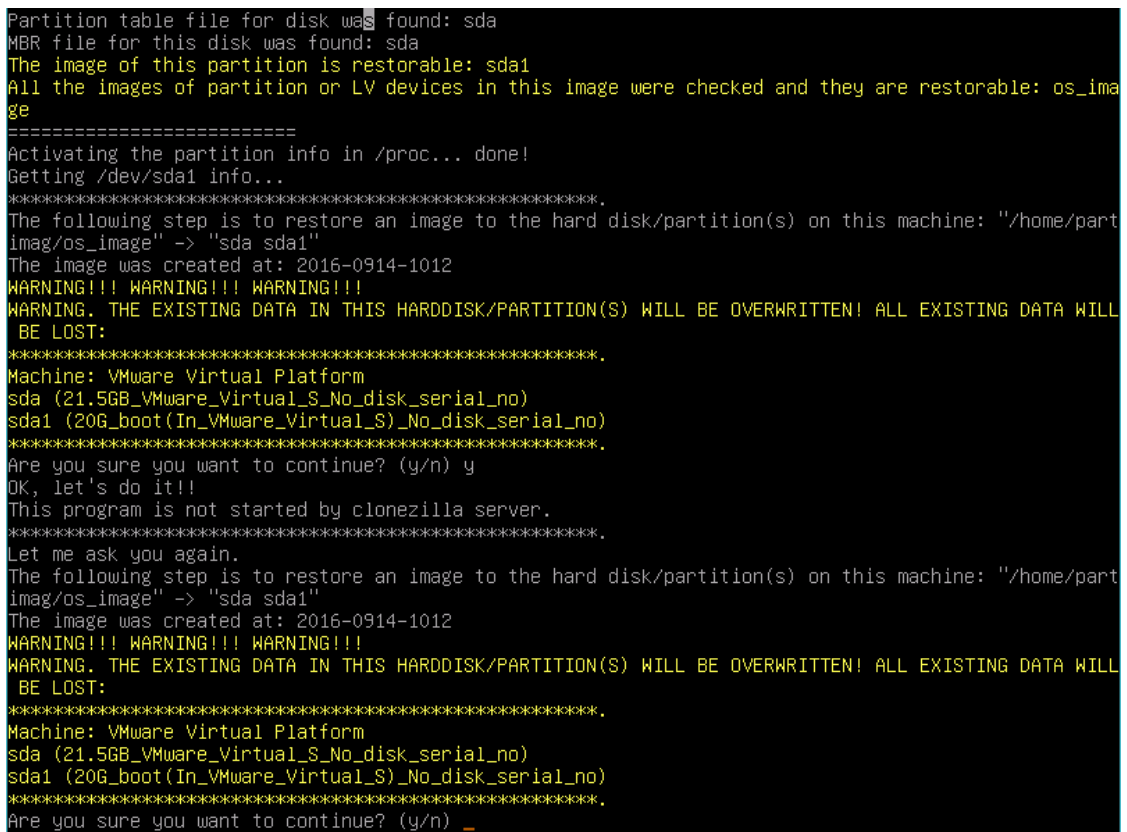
Partition table file for disk was found: sda
MBR file for this disk was found: sda
The image of this partition is restorable: sda1
All the images of partition or LV devices in this image were checked and they are restorable: os_image
=========================
Activating the partition info in /proc... done!
Getting /dev/sda1 info...
**************************************************.
The following step is to restore an image to the hard disk/partition(s) on this machine: "/home/partimag/os_image" -> "sda sda1"
The image was created at: 2016-0914-1012
WARNING!!! WARNING!!! WARNING!!!
WARNING. THE EXISTING DATA IN THIS HARDDISK/PARTITION(S) WILL BE OVERWRITTEN! ALL EXISTING DATA WILL BE LOST:
**************************************************.
Machine: VMware Virtual Platform
sda (21.5GB_VMware_Virtual_S_No_disk_serial_no)
sda1 (20G_boot(In_VMware_Virtual_S)_No_disk_serial_no)
**************************************************.
Are you sure you want to continue? (y/n) y
OK, let's do it!!
This program is not started by clonezilla server.
**************************************************.
Let me ask you again.
The following step is to restore an image to the hard disk/partition(s) on this machine: "/home/partimag/os_image" -> "sda sda1"
The image was created at: 2016-0914-1012
WARNING!!! WARNING!!! WARNING!!!
WARNING. THE EXISTING DATA IN THIS HARDDISK/PARTITION(S) WILL BE OVERWRITTEN! ALL EXISTING DATA WILL BE LOST:
**************************************************.
Machine: VMware Virtual Platform
sda (21.5GB_VMware_Virtual_S_No_disk_serial_no)
sda1 (20G_boot(In_VMware_Virtual_S)_No_disk_serial_no)
**************************************************.
Are you sure you want to continue? (y/n) _